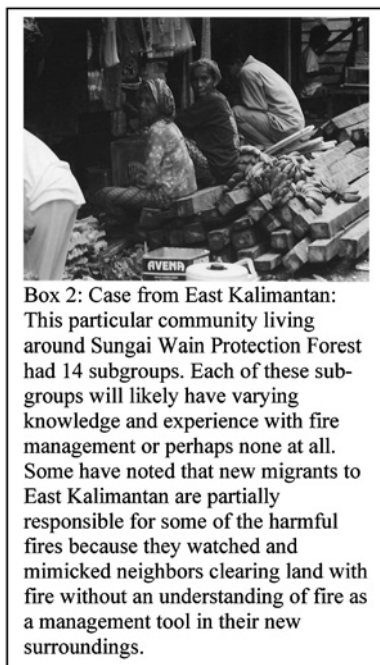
AVENA

Box 2: Case from East Kalimantan: This particular community living around Sungai Wain Protection Forest had 14 subgroups. Each of these subgroups will likely have varying knowledge and experience with fire management or perhaps none at all. Some have noted that new migrants to East Kalimantan are partially responsible for some of the harmful fires because they watched and mimicked neighbors clearing land with fire without an understanding of fire as a management tool in their new surroundings.